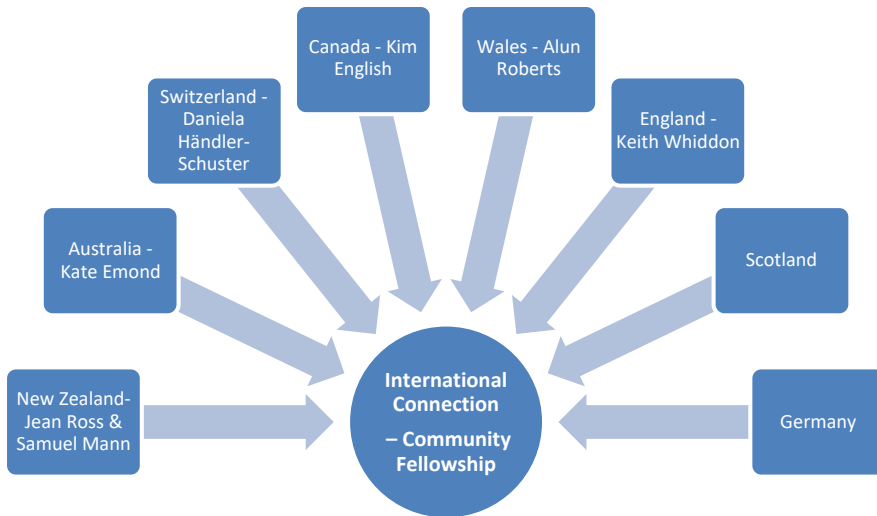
Canada - Kim English

Wales - Alun Roberts

Switzerland - Daniela Händler-Schuster

England - Keith Whiddon

Australia - Kate Emond

Scotland

New Zealand-Jean Ross & Samuel Mann

International Connection – Community Fellowship

Germany